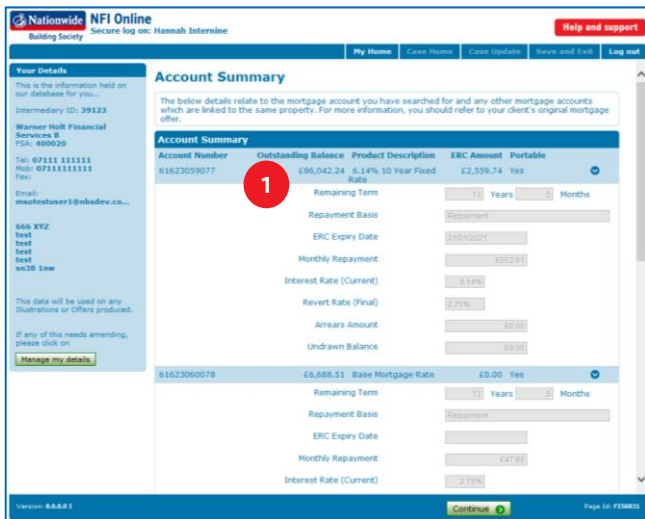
Nationwide Building Society NFI Online
Secure log on: Hannah Internine

Help and support

My Home | Case Home | Case Update | Save and Exit | Log out

Your Details
This is the information held on our database for you...

Intermediary ID: 39123

Warner Holt Financial Services B
FSA: 400020

Tel: 07111 111111
Mob: 07111111111
Fax:

Email:
msotestuser1@nbsdev.co...

666 XYZ
test
test
test
test
sn38 1nw

This data will be used on any Illustrations or Offers produced.

If any of this needs amending, please click on

Manage my details

Account Summary

The below details relate to the mortgage account you have searched for and any other mortgage accounts which are linked to the same property. For more information, you should refer to your client's original mortgage offer.

Account Summary

| Account Number | Outstanding Balance | Product Description | ERC Amount | Portable |
|---|---|---|---|---|
| 61623059077 | £86,042.24 | 6.14% 10 Year Fixed Rate | £2,559.74 | Yes |

1

Remaining Term 13 Years 5 Months
Repayment Basis Repayment
ERC Expiry Date 31/01/2021
Monthly Repayment £552.61
Interest Rate (Current) 6.14%
Revert Rate (Final) 2.75%
Arrears Amount £0.00
Undrawn Balance £0.00

| 61623060078 | £6,688.51 | Base Mortgage Rate | £0.00 | Yes |
|---|---|---|---|---|

Remaining Term 13 Years 5 Months
Repayment Basis Repayment
ERC Expiry Date
Monthly Repayment £47.89
Interest Rate (Current) 2.75%

Version: 8.0.0.0 1
Continue
Page Id: FI56831